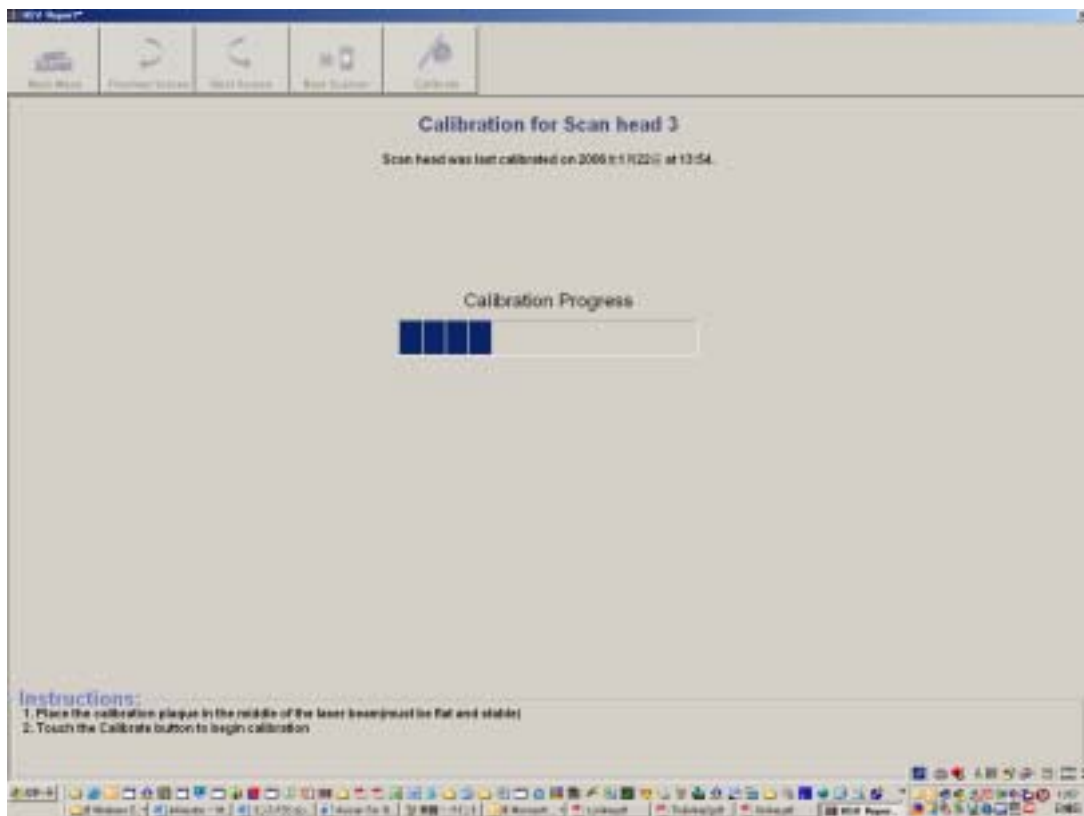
Calibration for Scan head 3

Scan head was last calibrated on 2006年11月22日 at 13:54.

Calibration Progress

Instructions:
1. Place the calibration plaque in the middle of the laser beam(must be flat and stable)
2. Touch the Calibrate button to begin calibration